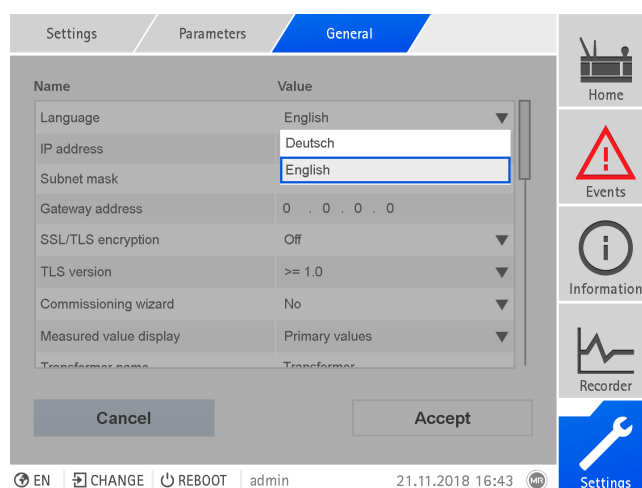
Settings Parameters General

| Name | Value |
|---|---|
| Language | English |
| IP address | Deutsch |
| Subnet mask | English |
| Gateway address | 0 . 0 . 0 . 0 |
| SSL/TLS encryption | Off |
| TLS version | >= 1.0 |
| Commissioning wizard | No |
| Measured value display | Primary values |
| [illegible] | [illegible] |

Cancel Accept

Home
Events
Information
Recorder
Settings

EN CHANGE REBOOT admin 21.11.2018 16:43 MR